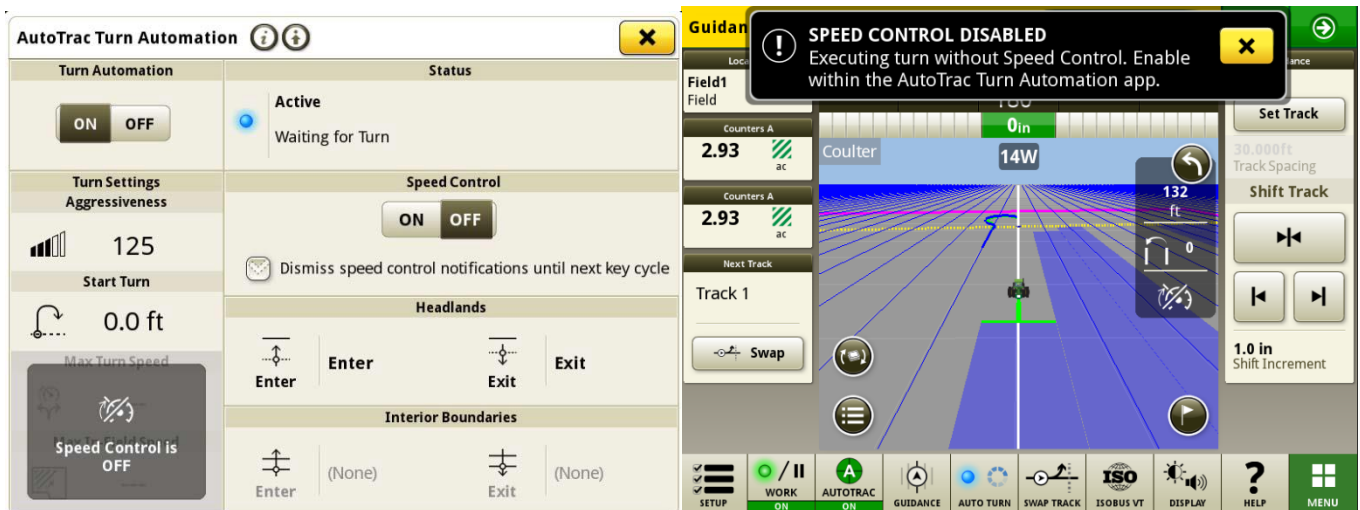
AutoTrac Turn Automation

Turn Automation
ON OFF

Status
Active
Waiting for Turn

Turn Settings
Aggressiveness
125

Start Turn
0.0 ft

Max Turn Speed

Speed Control is OFF

Speed Control
ON OFF
Dismiss speed control notifications until next key cycle

Headlands
Enter
Enter
Exit
Exit

Interior Boundaries
Enter
(None)
Exit
(None)

Guidan

SPEED CONTROL DISABLED
Executing turn without Speed Control. Enable within the AutoTrac Turn Automation app.

Field1
Field

Counters A
2.93
ac

Counters A
2.93
ac

Next Track
Track 1
Swap

0in
Coulter
14W
132
ft
0

Set Track
30.000ft
Track Spacing
Shift Track
1.0 in
Shift Increment

SETUP
WORK
ON
AUTOTRAC
ON
GUIDANCE
AUTO TURN
SWAP TRACK
ISO
ISOBUS VT
DISPLAY
HELP
MENU